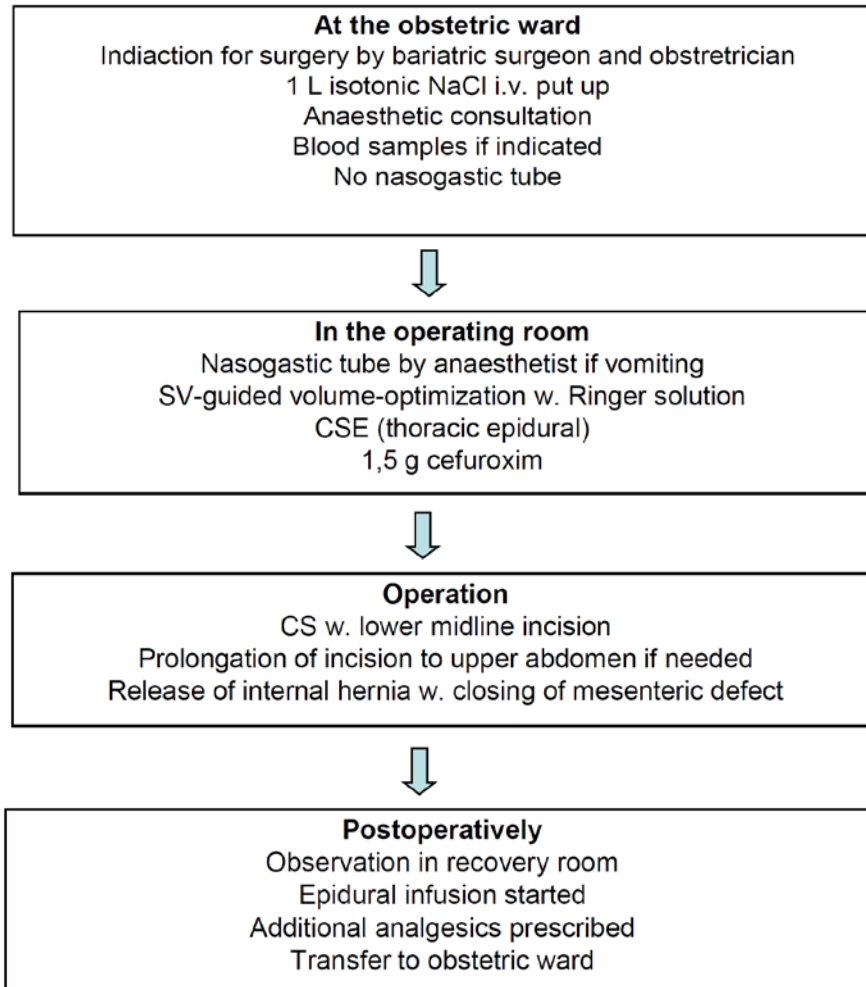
At the obstetric ward
Indiaction for surgery by bariatric surgeon and obstretrician
1 L isotonic NaCl i.v. put up
Anaesthetic consultation
Blood samples if indicated
No nasogastic tube

In the operating room
Nasogastic tube by anaesthetist if vomiting
SV-guided volume-optimization w. Ringer solution
CSE (thoracic epidural)
1,5 g cefuroxim

Operation
CS w. lower midline incision
Prolongation of incision to upper abdomen if needed
Release of internal hernia w. closing of mesenteric defect

Postoperatively
Observation in recovery room
Epidural infusion started
Additional analgesics prescribed
Transfer to obstetric ward